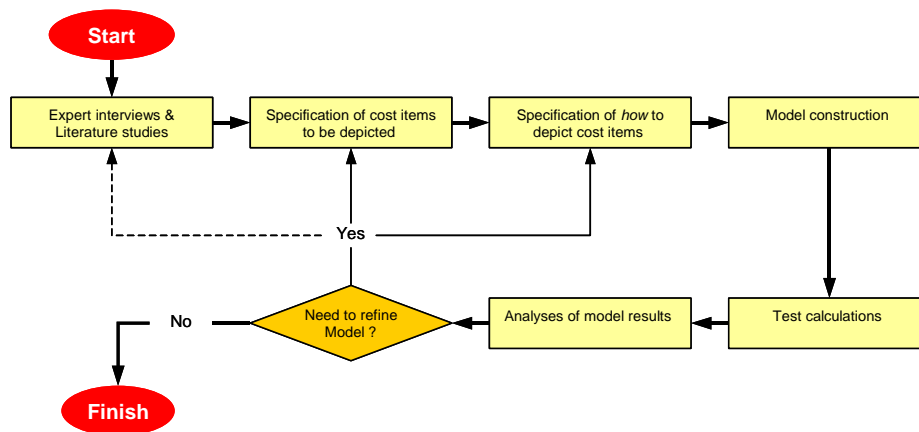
Start

Expert interviews & Literature studies

Specification of cost items to be depicted

Specification of *how* to depict cost items

Model construction

Yes

No

Need to refine Model ?

Analyses of model results

Test calculations

Finish